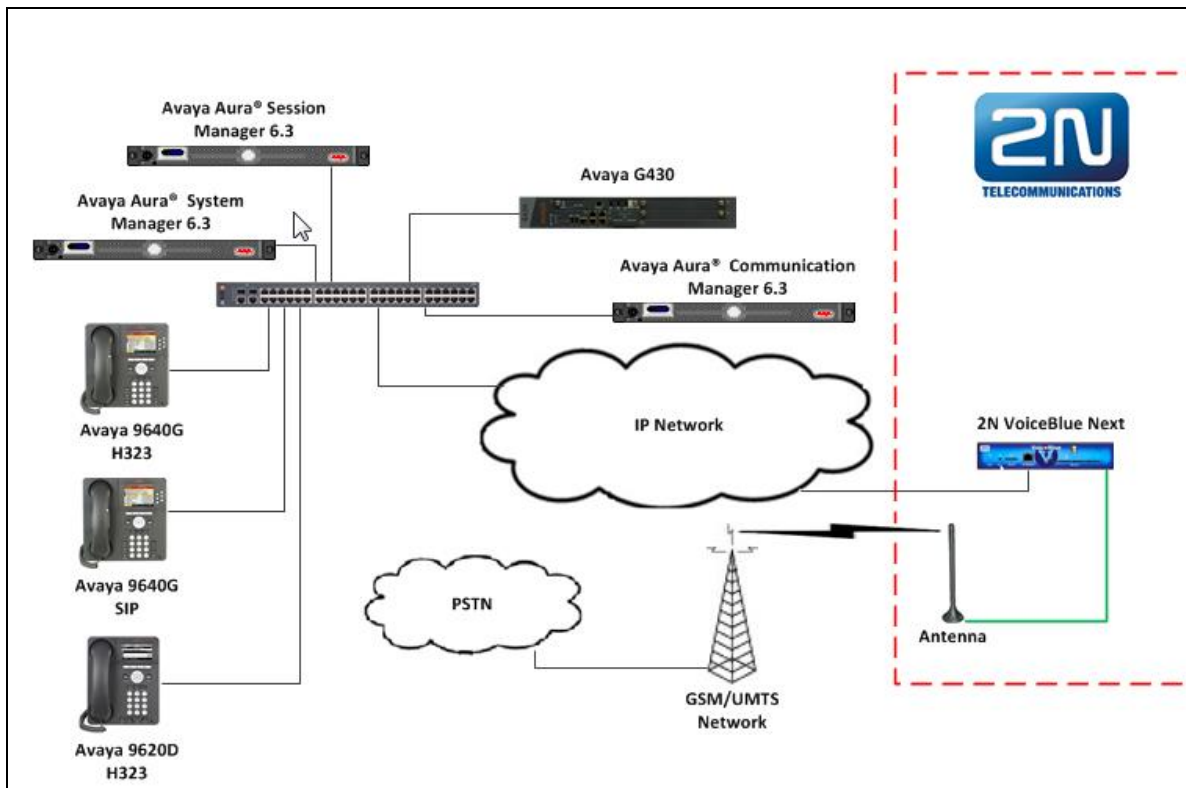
Avaya Aura® Session Manager 6.3

Avaya Aura® System Manager 6.3

Avaya G430

2N

TELECOMMUNICATIONS

Avaya Aura® Communication Manager 6.3

Avaya 9640G H323

IP Network

2N VoiceBlue Next

Avaya 9640G SIP

PSTN

Antenna

GSM/UMTS Network

Avaya 9620D H323